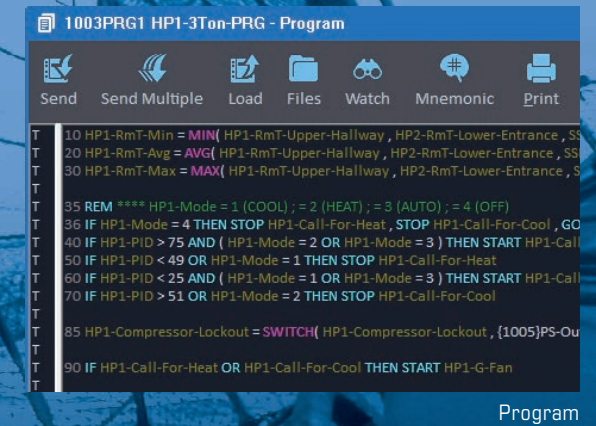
1003PRG1 HP1-3Ton-PRG - Program

Send
Send Multiple
Load
Files
Watch
Mnemonic
Print

T 10 HP1-RmT-Min = MIN( HP1-RmT-Upper-Hallway , HP2-RmT-Lower-Entrance , SS
T 20 HP1-RmT-Avg = AVG( HP1-RmT-Upper-Hallway , HP2-RmT-Lower-Entrance , SS
T 30 HP1-RmT-Max = MAX( HP1-RmT-Upper-Hallway , HP2-RmT-Lower-Entrance , S
T
T 35 REM **** HP1-Mode = 1 (COOL) ; = 2 (HEAT) ; = 3 (AUTO) ; = 4 (OFF)
T 36 IF HP1-Mode = 4 THEN STOP HP1-Call-For-Heat , STOP HP1-Call-For-Cool , GO
T 40 IF HP1-PID > 75 AND ( HP1-Mode = 2 OR HP1-Mode = 3 ) THEN START HP1-Call
T 50 IF HP1-PID < 49 OR HP1-Mode = 1 THEN STOP HP1-Call-For-Heat
T 60 IF HP1-PID < 25 AND ( HP1-Mode = 1 OR HP1-Mode = 3 ) THEN START HP1-Call
T 70 IF HP1-PID > 51 OR HP1-Mode = 2 THEN STOP HP1-Call-For-Cool
T
T 85 HP1-Compressor-Lockout = SWITCH( HP1-Compressor-Lockout , {1005}PS-Ou
T
T 90 IF HP1-Call-For-Heat OR HP1-Call-For-Cool THEN START HP1-G-Fan
T

Program